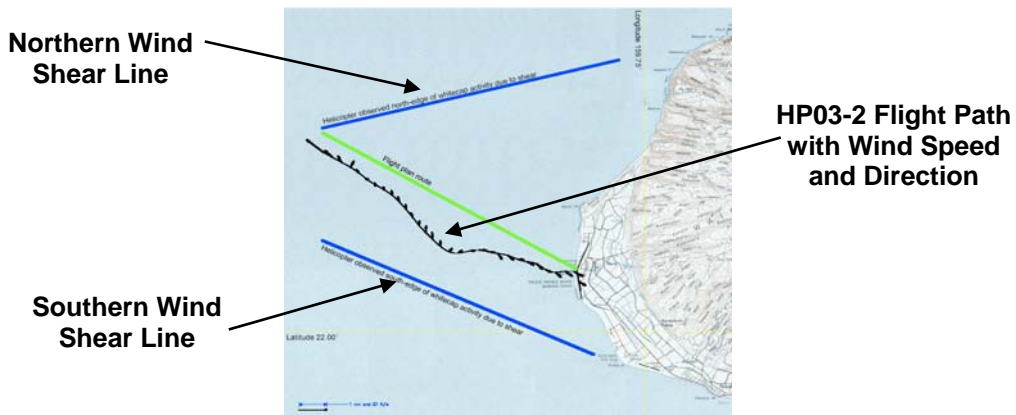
Northern Wind Shear Line

Helicopter observed north-edge of whitecap activity due to shear

Longitude 159.75

Flight plan route

HP03-2 Flight Path with Wind Speed and Direction

Helicopter observed south-edge of whitecap activity due to shear

Southern Wind Shear Line

Latitude 22.00

1 nm and 20 ft/s